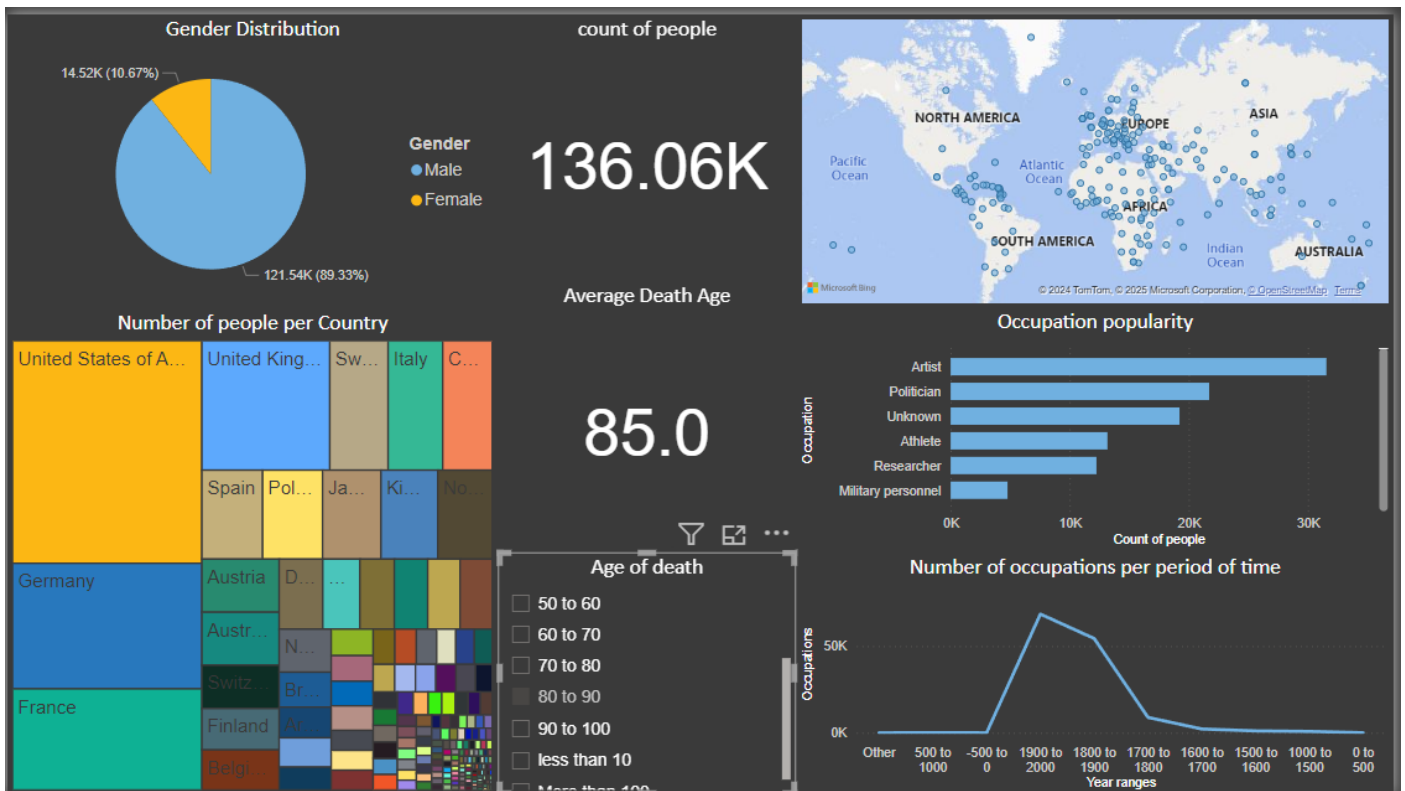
Gender Distribution

14.52K (10.67%)

121.54K (89.33%)

Gender
Male
Female

count of people

136.06K

NORTH AMERICA
EUROPE
ASIA
Pacific Ocean
Atlantic Ocean
AFRICA
SOUTH AMERICA
Indian Ocean
AUSTRALIA
Microsoft Bing
© 2024 TomTom, © 2025 Microsoft Corporation, © OpenStreetMap Terms

Average Death Age

85.0

Number of people per Country

United States of A...
United King...
Sw...
Italy
C...
Spain
Pol...
Ja...
Ki...
No...
Germany
Austria
D...
...
Austr...
N...
Switz...
Br...
Finland
Ar...
France
Belgi...

Occupation popularity

Occupation
Artist
Politician
Unknown
Athlete
Researcher
Military personnel
0K
10K
20K
30K
Count of people

Age of death
50 to 60
60 to 70
70 to 80
80 to 90
90 to 100
less than 10
More than 100

Number of occupations per period of time

Occupations
50K
0K
Other
500 to 1000
-500 to 0
1900 to 2000
1800 to 1900
1700 to 1800
1600 to 1700
1500 to 1600
1000 to 1500
0 to 500
Year ranges